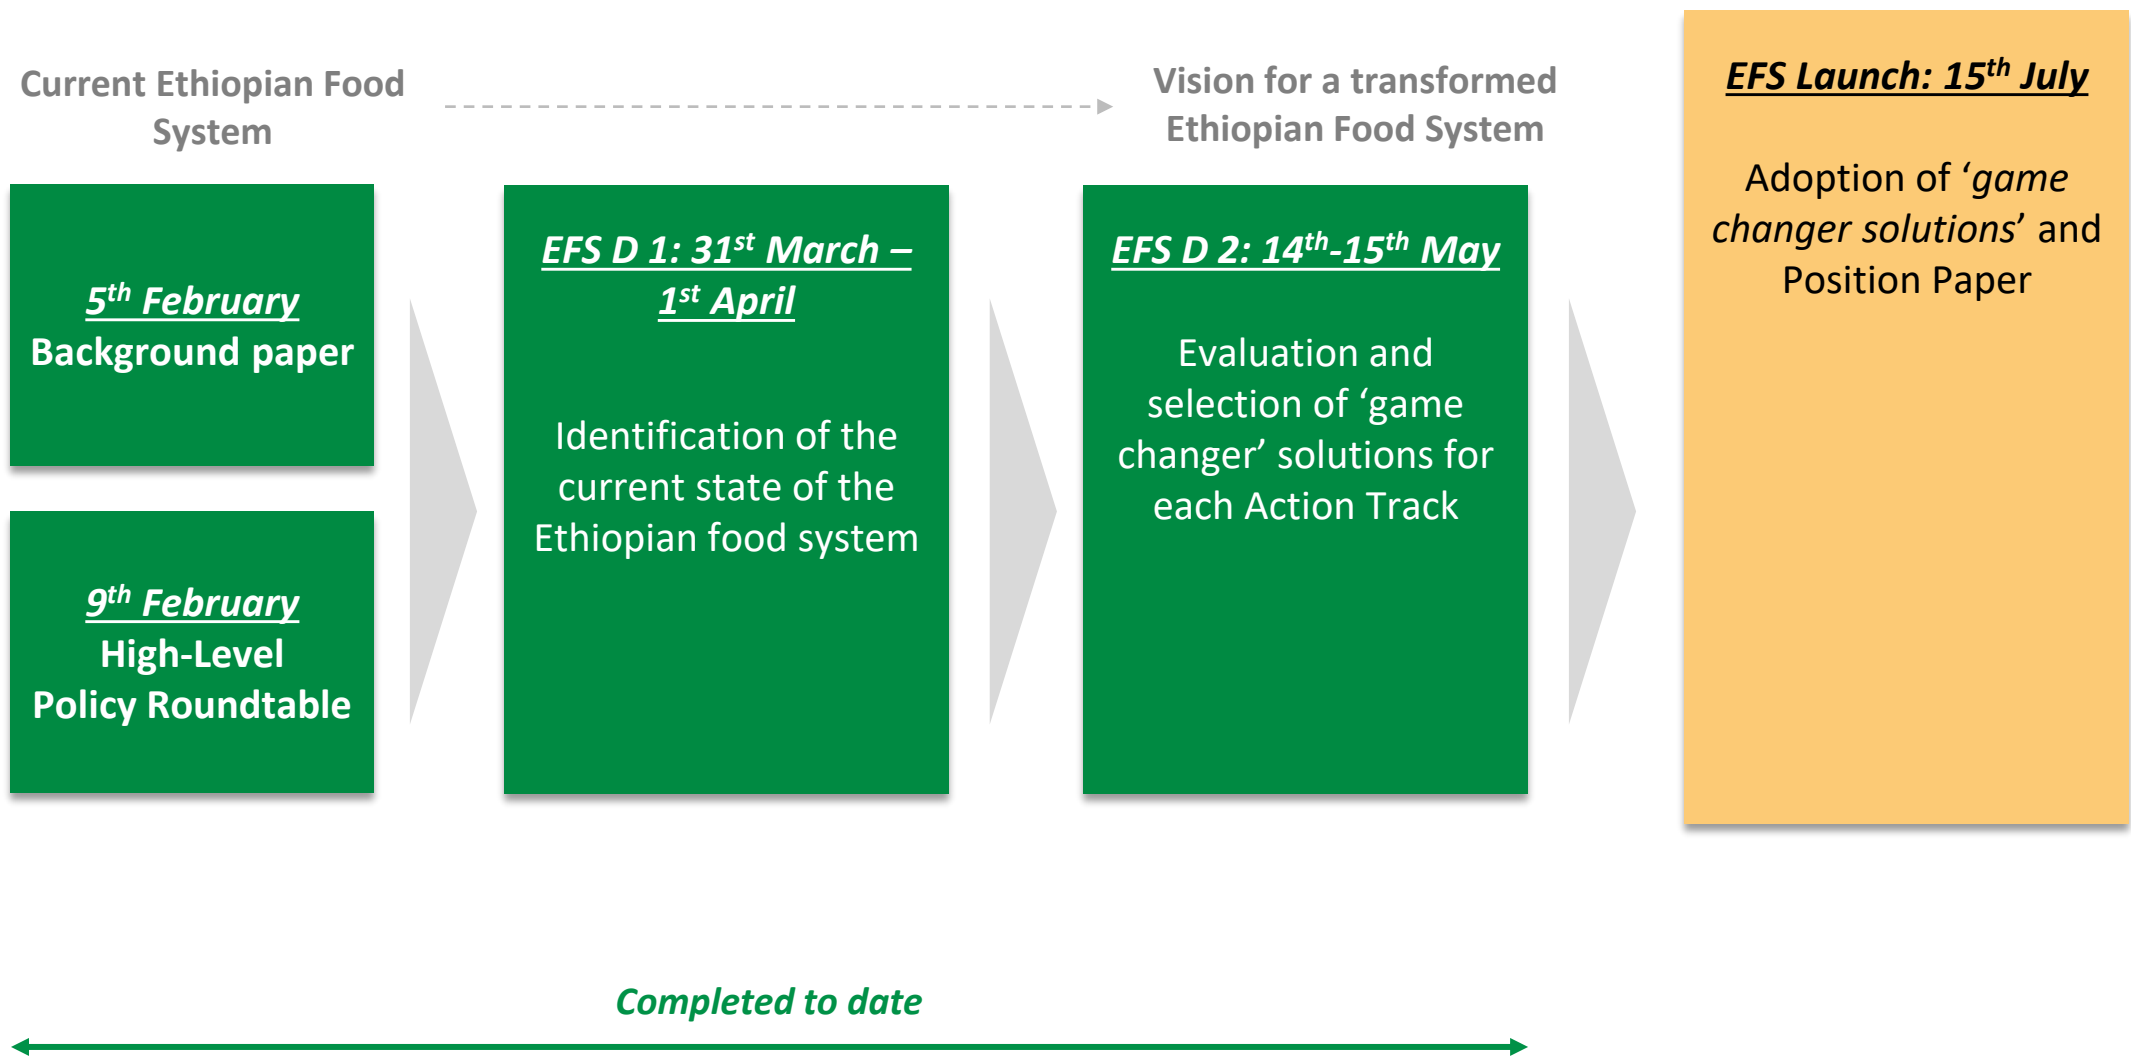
Current Ethiopian Food System

Vision for a transformed Ethiopian Food System

EFS Launch: 15$^{th}$ July

Adoption of '*game changer solutions*' and Position Paper

5$^{th}$ February
Background paper

9$^{th}$ February
High-Level Policy Roundtable

EFS D 1: 31$^{st}$ March – 1$^{st}$ April

Identification of the current state of the Ethiopian food system

EFS D 2: 14$^{th}$-15$^{th}$ May

Evaluation and selection of 'game changer' solutions for each Action Track

Completed to date